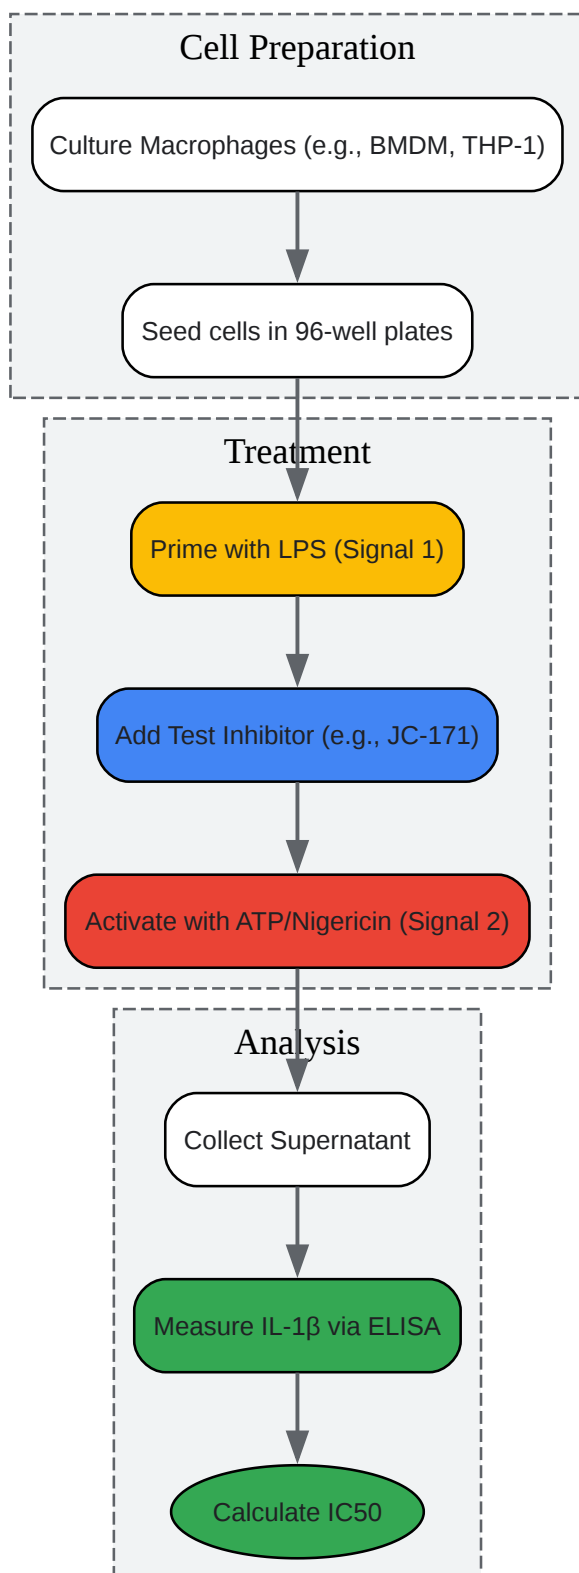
Cell Preparation

Culture Macrophages (e.g., BMDM, THP-1)

Seed cells in 96-well plates

Treatment

Prime with LPS (Signal 1)

Add Test Inhibitor (e.g., JC-171)

Activate with ATP/Nigericin (Signal 2)

Analysis

Collect Supernatant

Measure IL-1β via ELISA

Calculate IC50